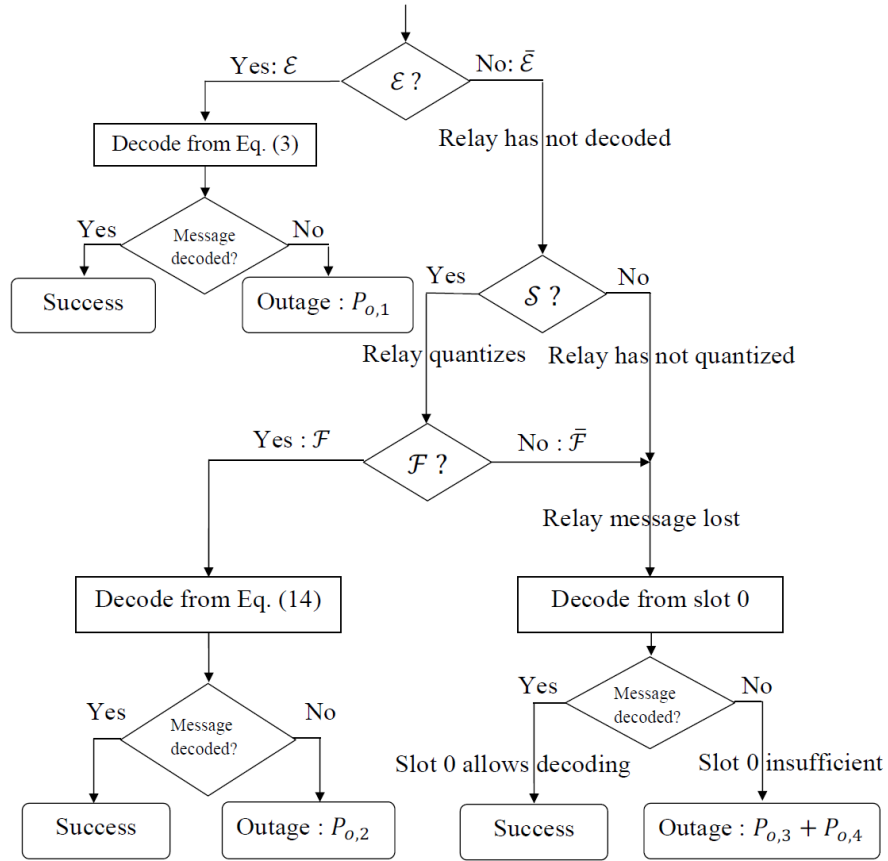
$\mathcal{E}$ ?

Yes: $\mathcal{E}$

No: $\bar{\mathcal{E}}$

Decode from Eq. (3)

Relay has not decoded

Yes

Message decoded?

No

Success

Outage : $P_{o,1}$

Yes

$\mathcal{S}$ ?

No

Relay quantizes

Relay has not quantized

Yes : $\mathcal{F}$

$\mathcal{F}$ ?

No : $\bar{\mathcal{F}}$

Relay message lost

Decode from Eq. (14)

Decode from slot 0

Yes

Message decoded?

No

Yes

Message decoded?

No

Slot 0 allows decoding

Slot 0 insufficient

Success

Outage : $P_{o,2}$

Success

Outage : $P_{o,3} + P_{o,4}$